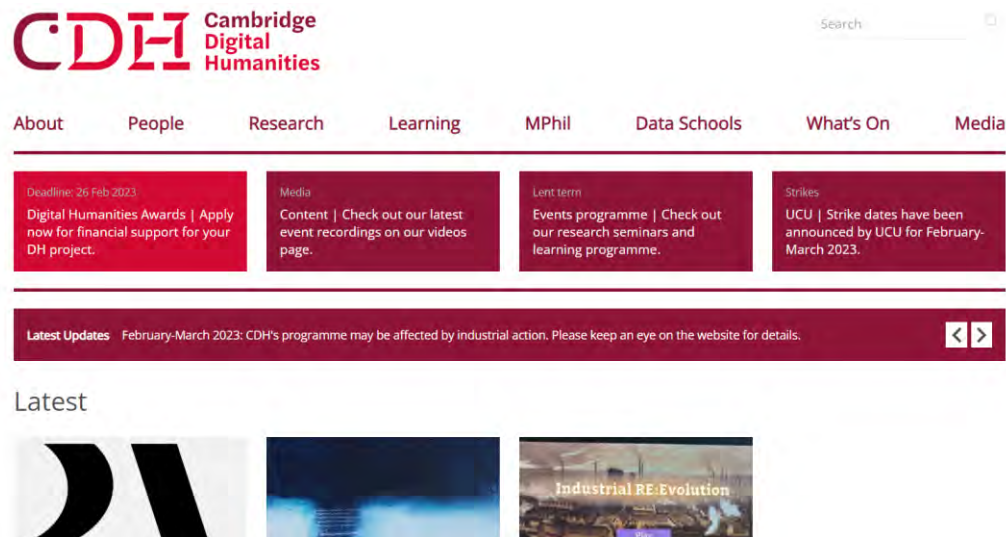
CDH Cambridge Digital Humanities

Search

About People Research Learning MPhil Data Schools What's On Media

Deadline: 26 Feb 2023
Digital Humanities Awards | Apply now for financial support for your DH project.

Media
Content | Check out our latest event recordings on our videos page.

Lent term
Events programme | Check out our research seminars and learning programme.

Strikes
UCU | Strike dates have been announced by UCU for February-March 2023.

Latest Updates February-March 2023: CDH's programme may be affected by industrial action. Please keep an eye on the website for details.

Latest

Industrial RE:Evolution